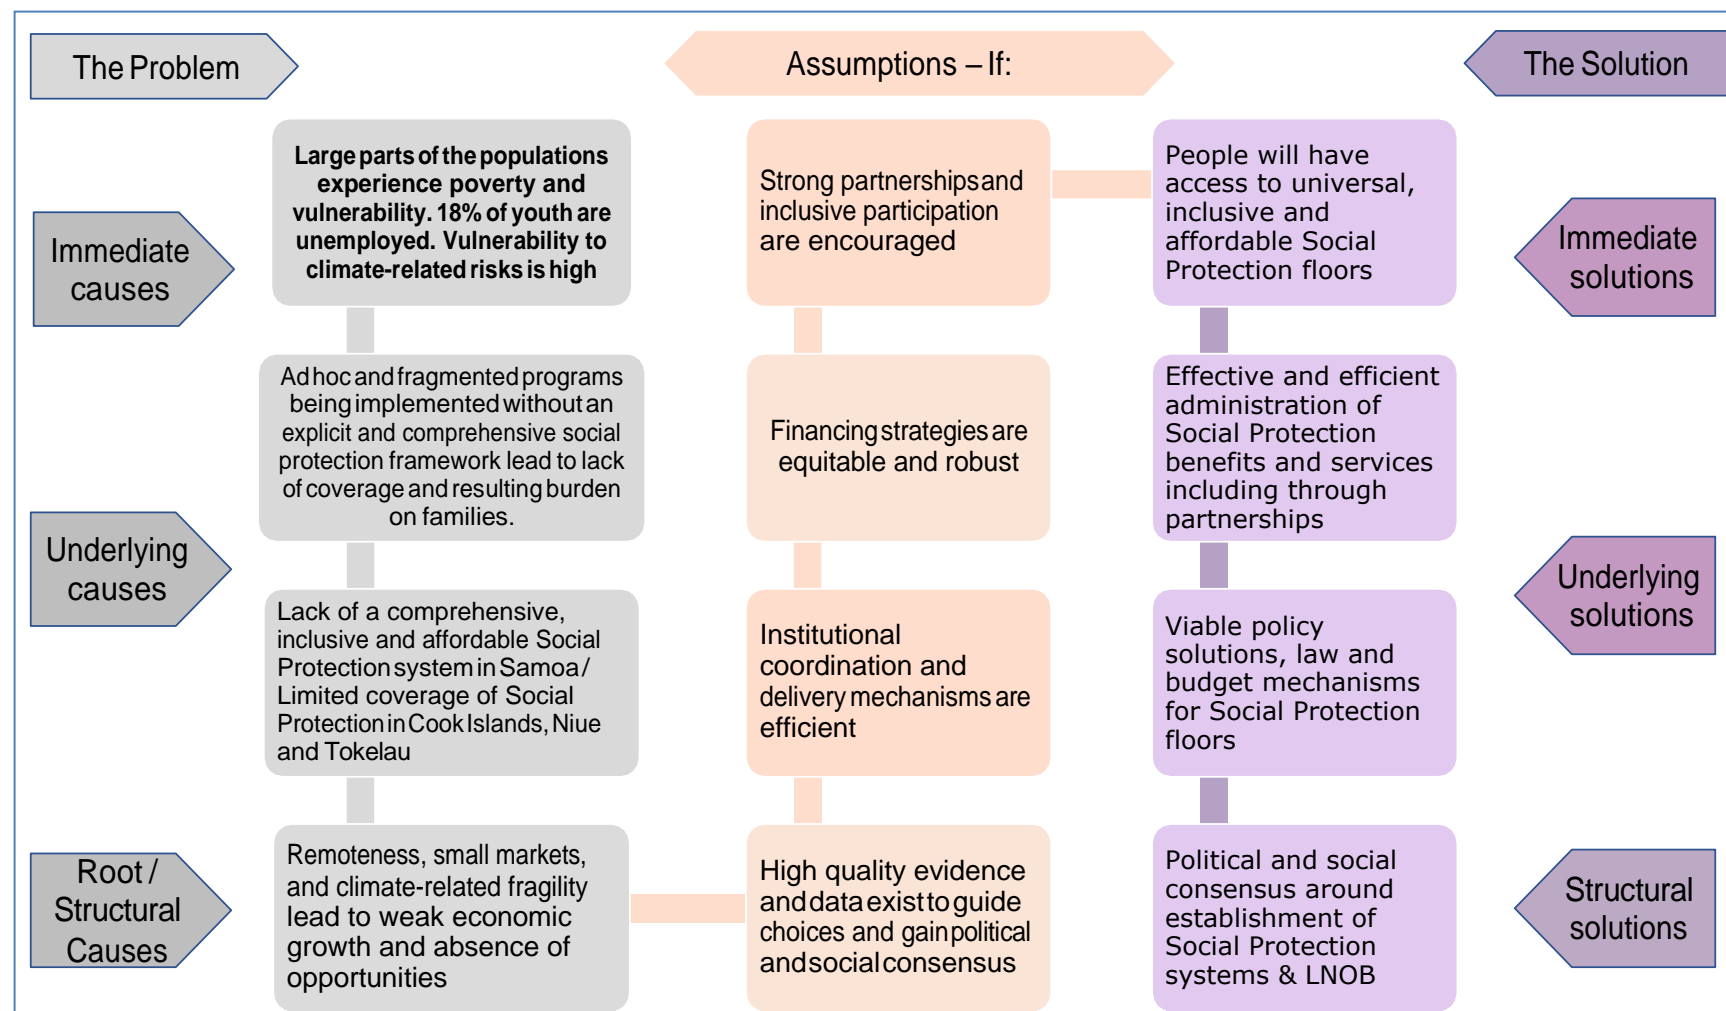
The Problem

Assumptions – If:

The Solution

Immediate causes

Large parts of the populations experience poverty and vulnerability. 18% of youth are unemployed. Vulnerability to climate-related risks is high

Strong partnerships and inclusive participation are encouraged

People will have access to universal, inclusive and affordable Social Protection floors

Immediate solutions

Ad hoc and fragmented programs being implemented without an explicit and comprehensive social protection framework lead to lack of coverage and resulting burden on families.

Financing strategies are equitable and robust

Effective and efficient administration of Social Protection benefits and services including through partnerships

Underlying causes

Lack of a comprehensive, inclusive and affordable Social Protection system in Samoa / Limited coverage of Social Protection in Cook Islands, Niue and Tokelau

Institutional coordination and delivery mechanisms are efficient

Viable policy solutions, law and budget mechanisms for Social Protection floors

Underlying solutions

Root / Structural Causes

Remoteness, small markets, and climate-related fragility lead to weak economic growth and absence of opportunities

High quality evidence and data exist to guide choices and gain political and social consensus

Political and social consensus around establishment of Social Protection systems & LNOB

Structural solutions